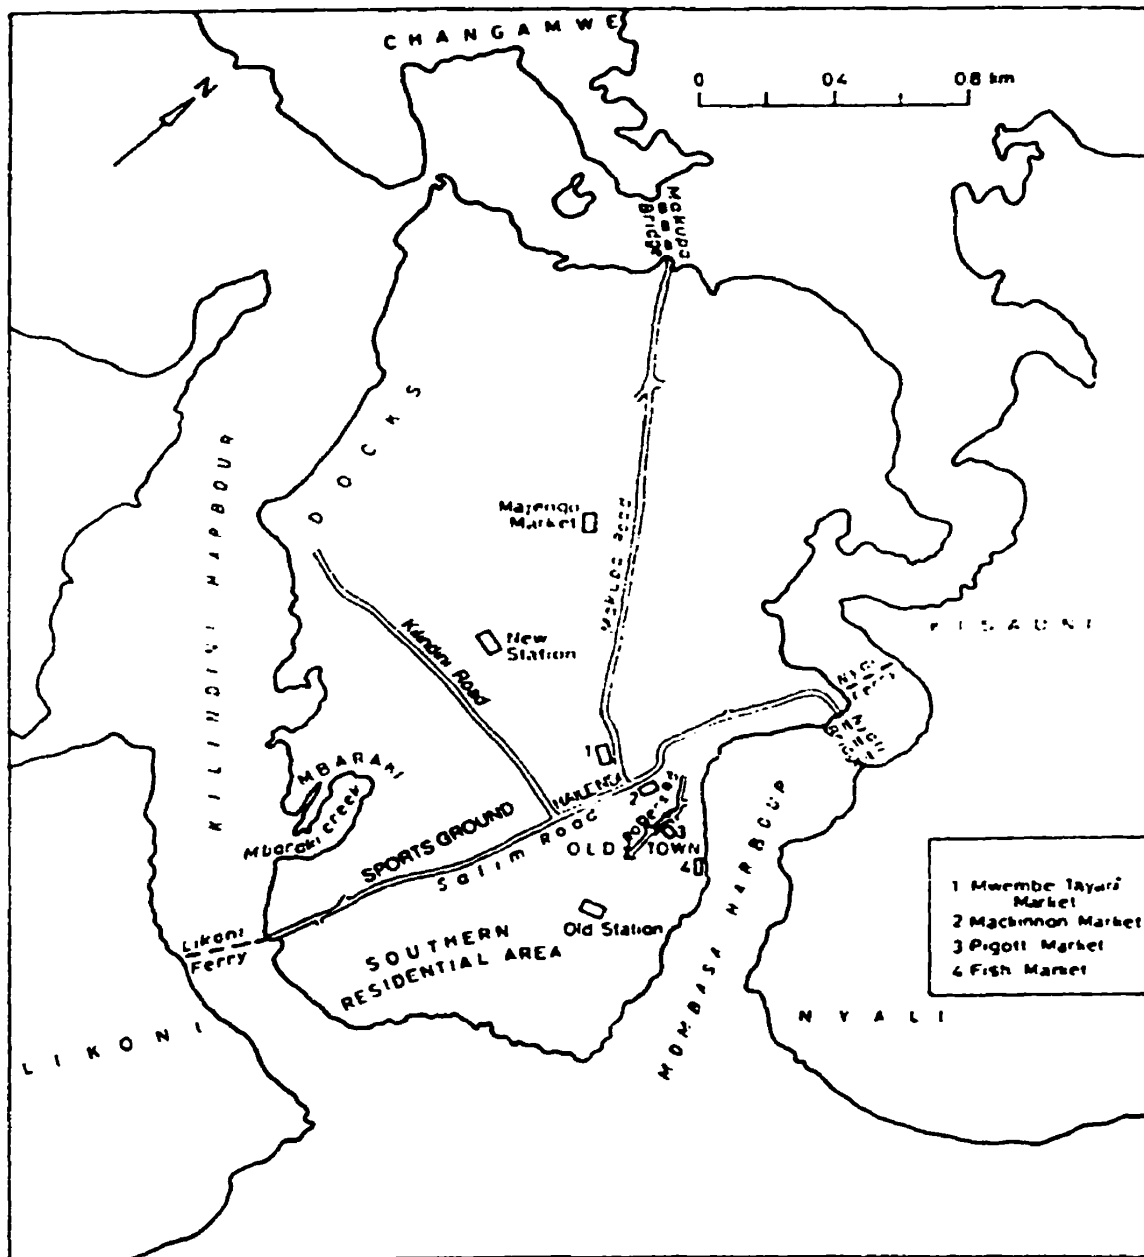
CHANGAMWE

N

0 0.4 0.8 km

Makupa Bridge

DOCKS

KILINDINI HARBOUR

Majengo Market

Makupa Road

Kilindini Road

New Station

KISAUNI

Nyali Ferry

Nyali Bridge

1

HAILE SEL.

2

MBARAKI

Mbaraki creek

SPORTS GROUND

Salim Road

OLD TOWN

3

4

Old Station

Likoni Ferry

SOUTHERN RESIDENTIAL AREA

MOMBASA HARBOUR

1 Mwembe Tayari Market
2 Mackinnon Market
3 Pigott Market
4 Fish Market

NYALI

LIKONI